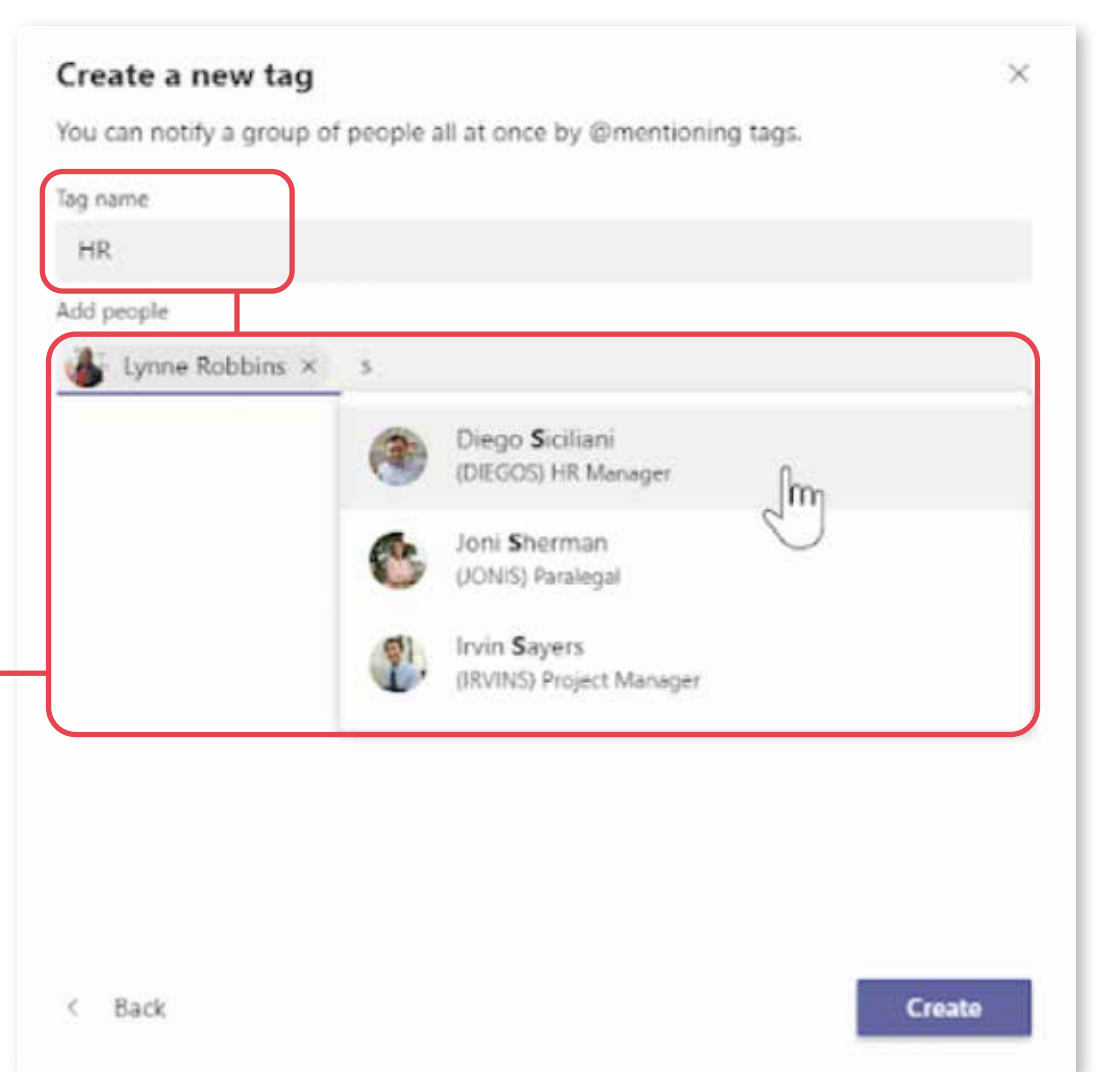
Create a new tag

×

You can notify a group of people all at once by @mentioning tags.

Tag name

HR

Add people

Lynne Robbins ×

s

Diego Siciliani
(DIEGOS) HR Manager

Joni Sherman
(JONIS) Paralegal

Irvin Sayers
(IRVINS) Project Manager

< Back

Create